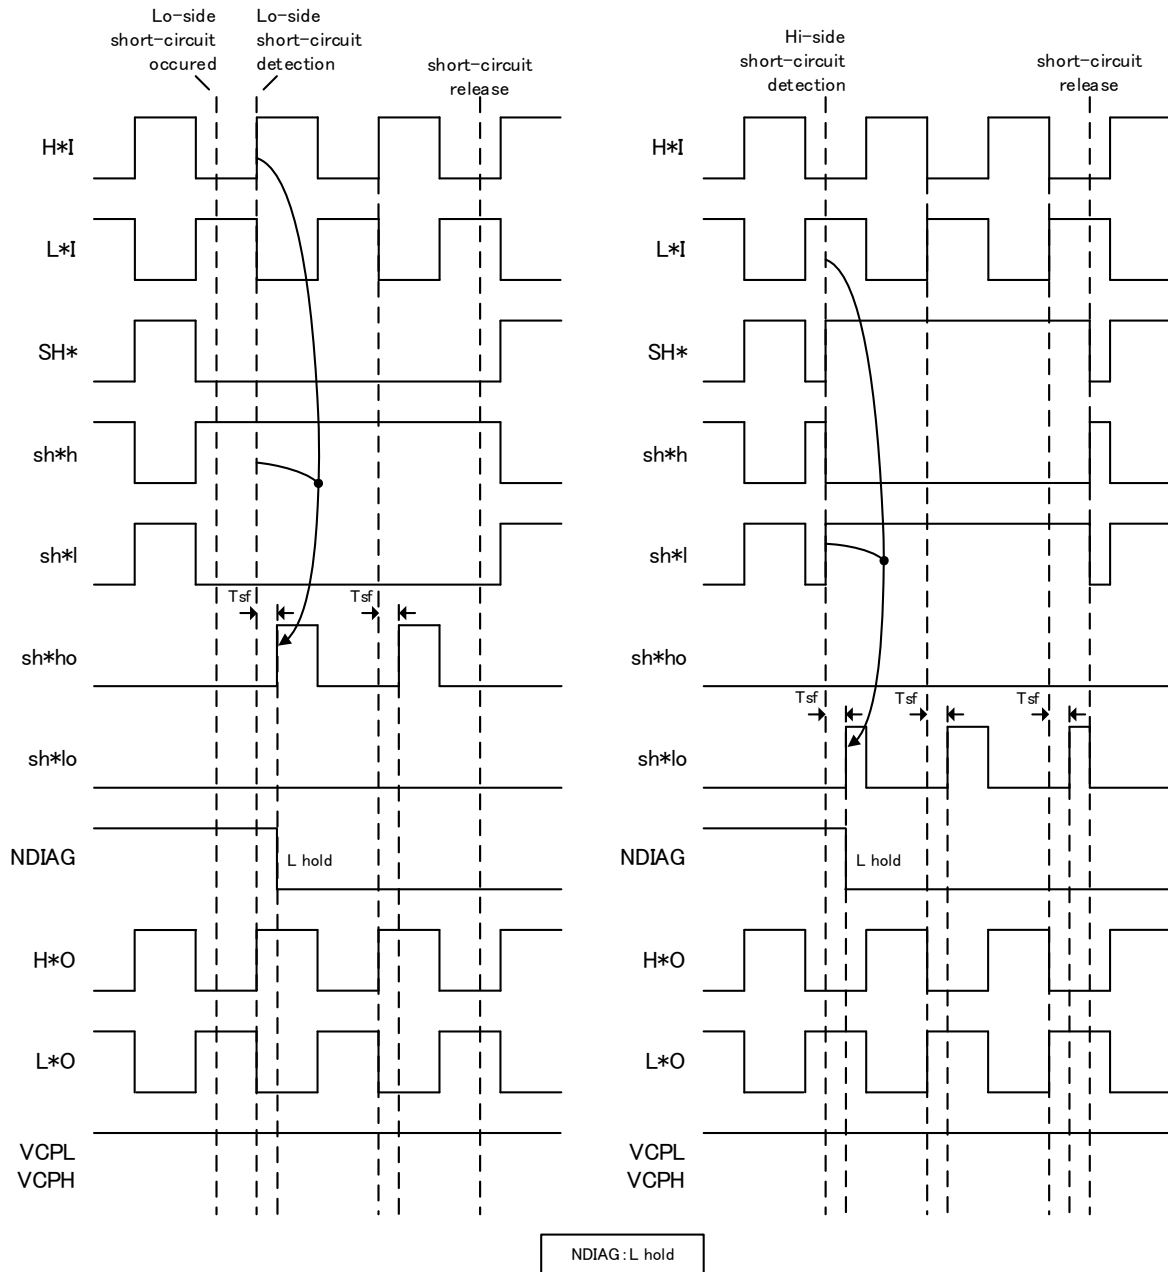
Lo-side short-circuit occured

Lo-side short-circuit detection

short-circuit release

H*I

L*I

SH*

sh*h

sh*l

Tsf

Tsf

sh*ho

sh*lo

NDIAG

L hold

H*O

L*O

VCPL
VCPH

Hi-side short-circuit detection

short-circuit release

H*I

L*I

SH*

sh*h

sh*l

sh*ho

Tsf

Tsf

Tsf

sh*lo

NDIAG

L hold

H*O

L*O

VCPL
VCPH

NDIAG : L hold